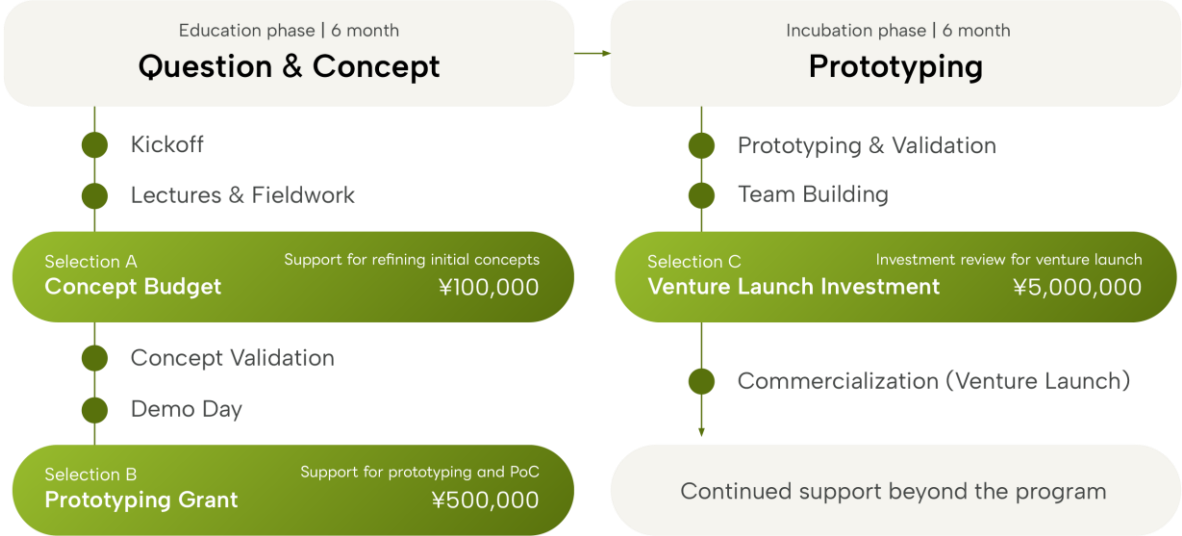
Education phase | 6 month
Question & Concept

Kickoff

Lectures & Fieldwork

Selection A
Concept Budget
Support for refining initial concepts
¥100,000

Concept Validation

Demo Day

Selection B
Prototyping Grant
Support for prototyping and PoC
¥500,000

Incubation phase | 6 month
Prototyping

Prototyping & Validation

Team Building

Selection C
Venture Launch Investment
Investment review for venture launch
¥5,000,000

Commercialization (Venture Launch)

Continued support beyond the program